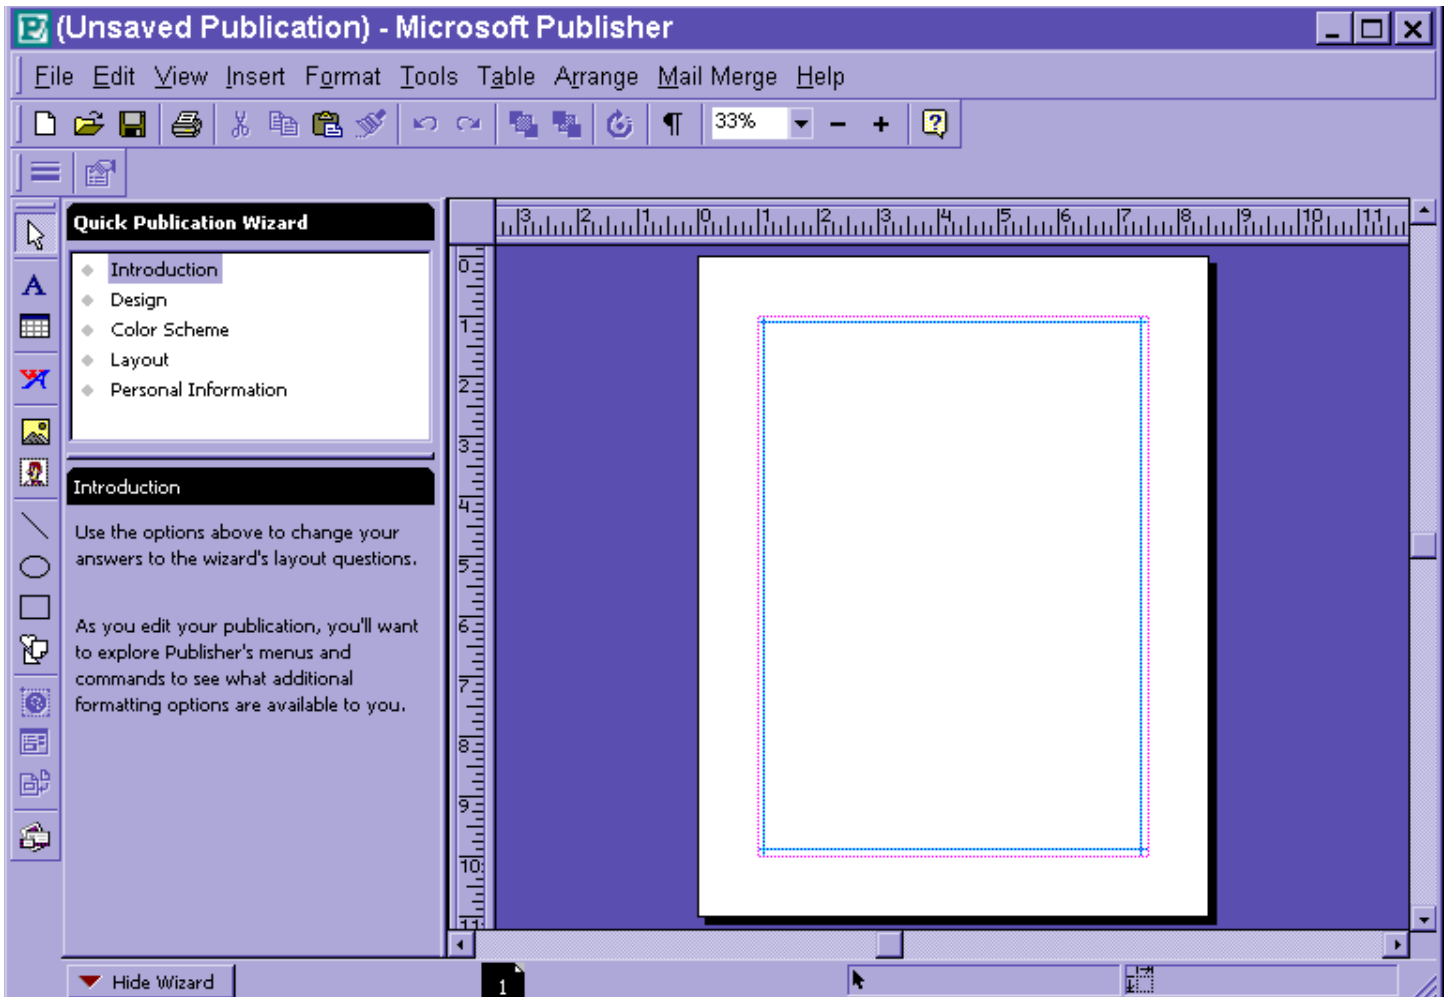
(Unsaved Publication) - Microsoft Publisher

File Edit View Insert Format Tools Table Arrange Mail Merge Help

33%

Quick Publication Wizard

Introduction
Design
Color Scheme
Layout
Personal Information

Introduction

Use the options above to change your answers to the wizard's layout questions.

As you edit your publication, you'll want to explore Publisher's menus and commands to see what additional formatting options are available to you.

Hide Wizard

1

3 2 1 0 1 2 3 4 5 6 7 8 9 10 11

0 1 2 3 4 5 6 7 8 9 10 11